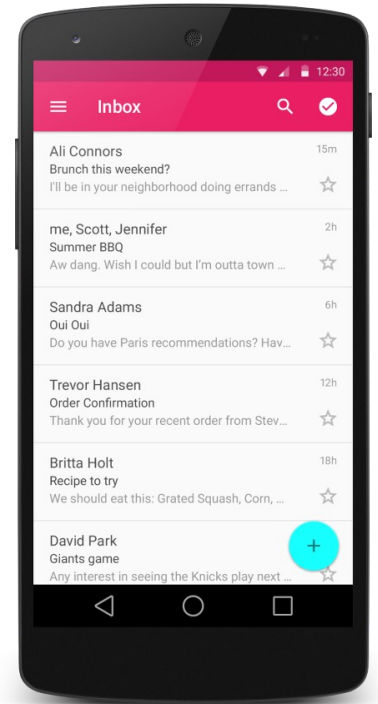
12:30

Inbox

Ali Connors
15m
Brunch this weekend?
I'll be in your neighborhood doing errands ...

me, Scott, Jennifer
2h
Summer BBQ
Aw dang. Wish I could but I'm outta town ...

Sandra Adams
6h
Oui Oui
Do you have Paris recommendations? Hav...

Trevor Hansen
12h
Order Confirmation
Thank you for your recent order from Stev...

Britta Holt
18h
Recipe to try
We should eat this: Grated Squash, Corn, ...

David Park
Giants game
Any interest in seeing the Knicks play next ...